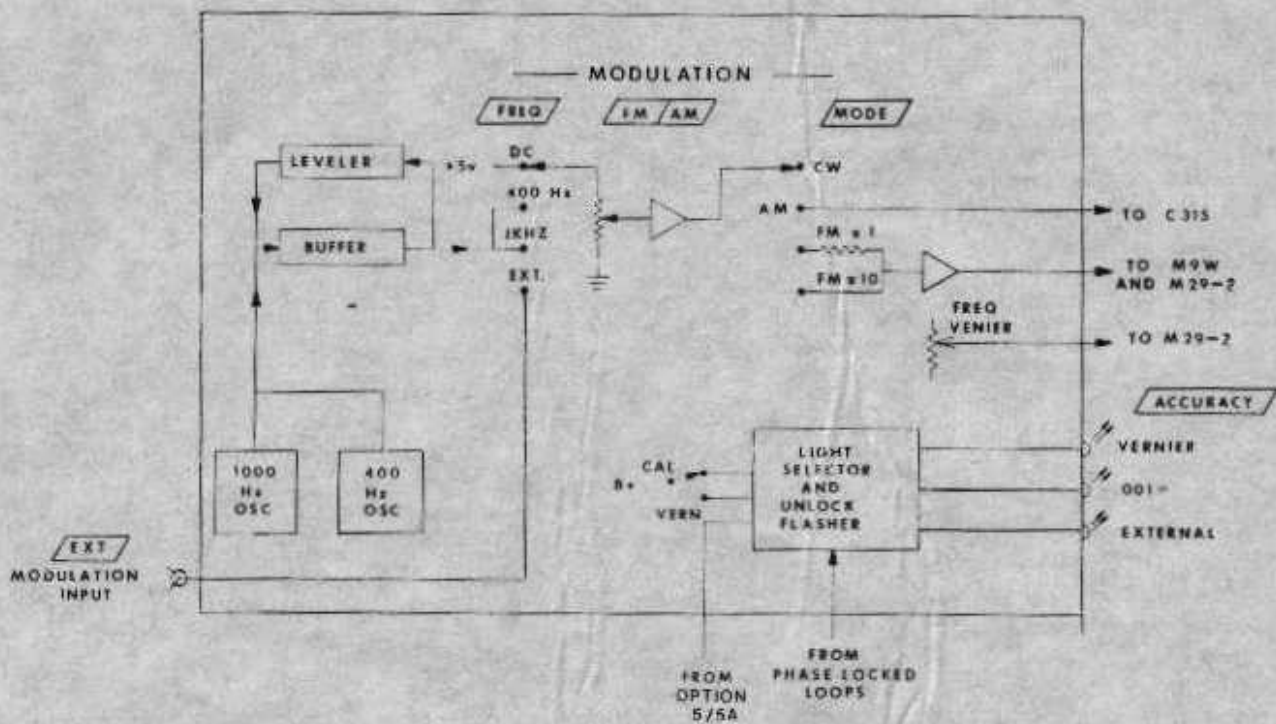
MODULATION

FREQ

FM AM

MODE

LEVELER

+5v

DC

400 Hz

1KHZ

EXT.

BUFFER

CW

AM

TO C315

FM x 1

FM x10

TO M9W AND M29-2

FREQ VENIER

TO M29-2

ACCURACY

1000 Hz OSC

400 Hz OSC

LIGHT SELECTOR AND UNLOCK FLASHER

B+

CAL

VERN

VERNIER

001-

EXTERNAL

EXT

MODULATION INPUT

FROM OPTION 5/5A

FROM PHASE LOCKED LOOPS